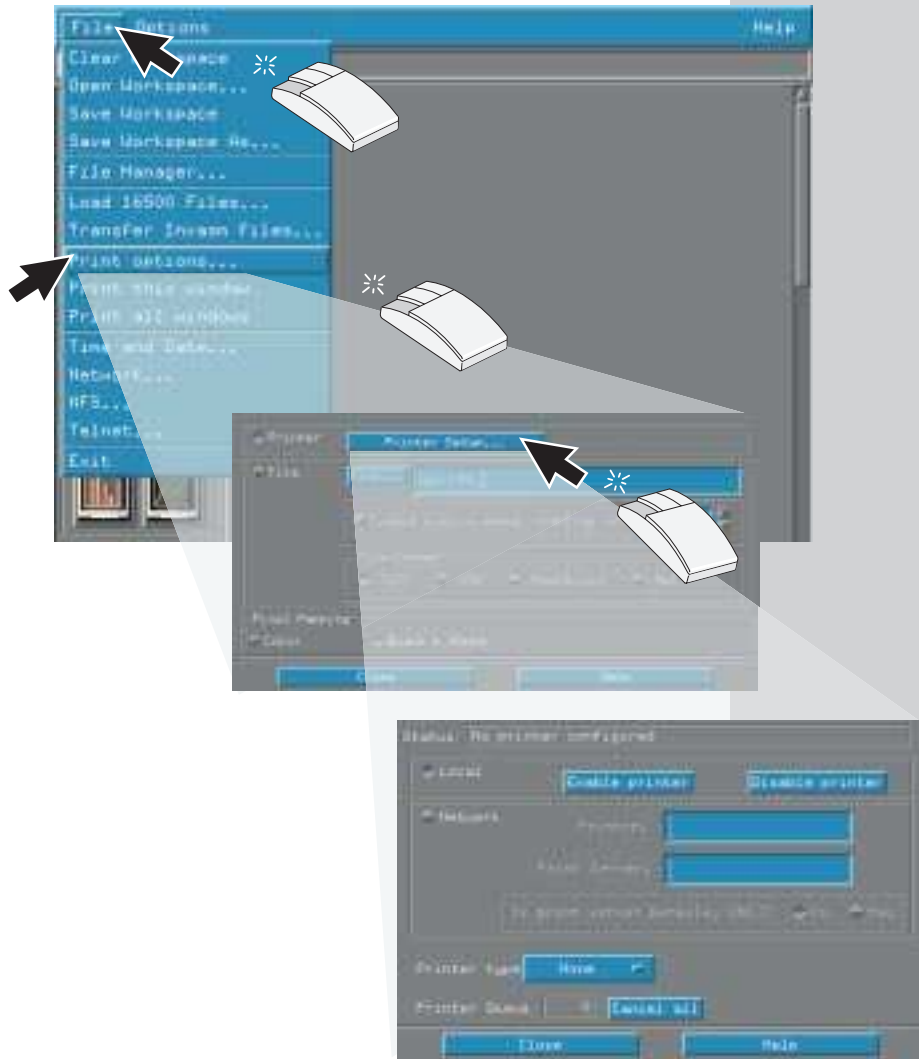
File Options
Help
Clear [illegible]space
Open Workspace...
Save Workspace
Save Workspace As...
File Manager...
Load 16500 Files...
Transfer Inverse Files...
Print options...
Print this window
Print all windows
Time and Date...
Network...
NFS...
Telnet...
Exit

Printer
Printer Setup...
File
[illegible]
Print Palette
Color
Black & White
Close
Help

Status: No printer configured
Local
Enable printer
Disable printer
Network
Printer:
Print Server:
Printer type
None
Printer Queue
Cancel all
Close
Help